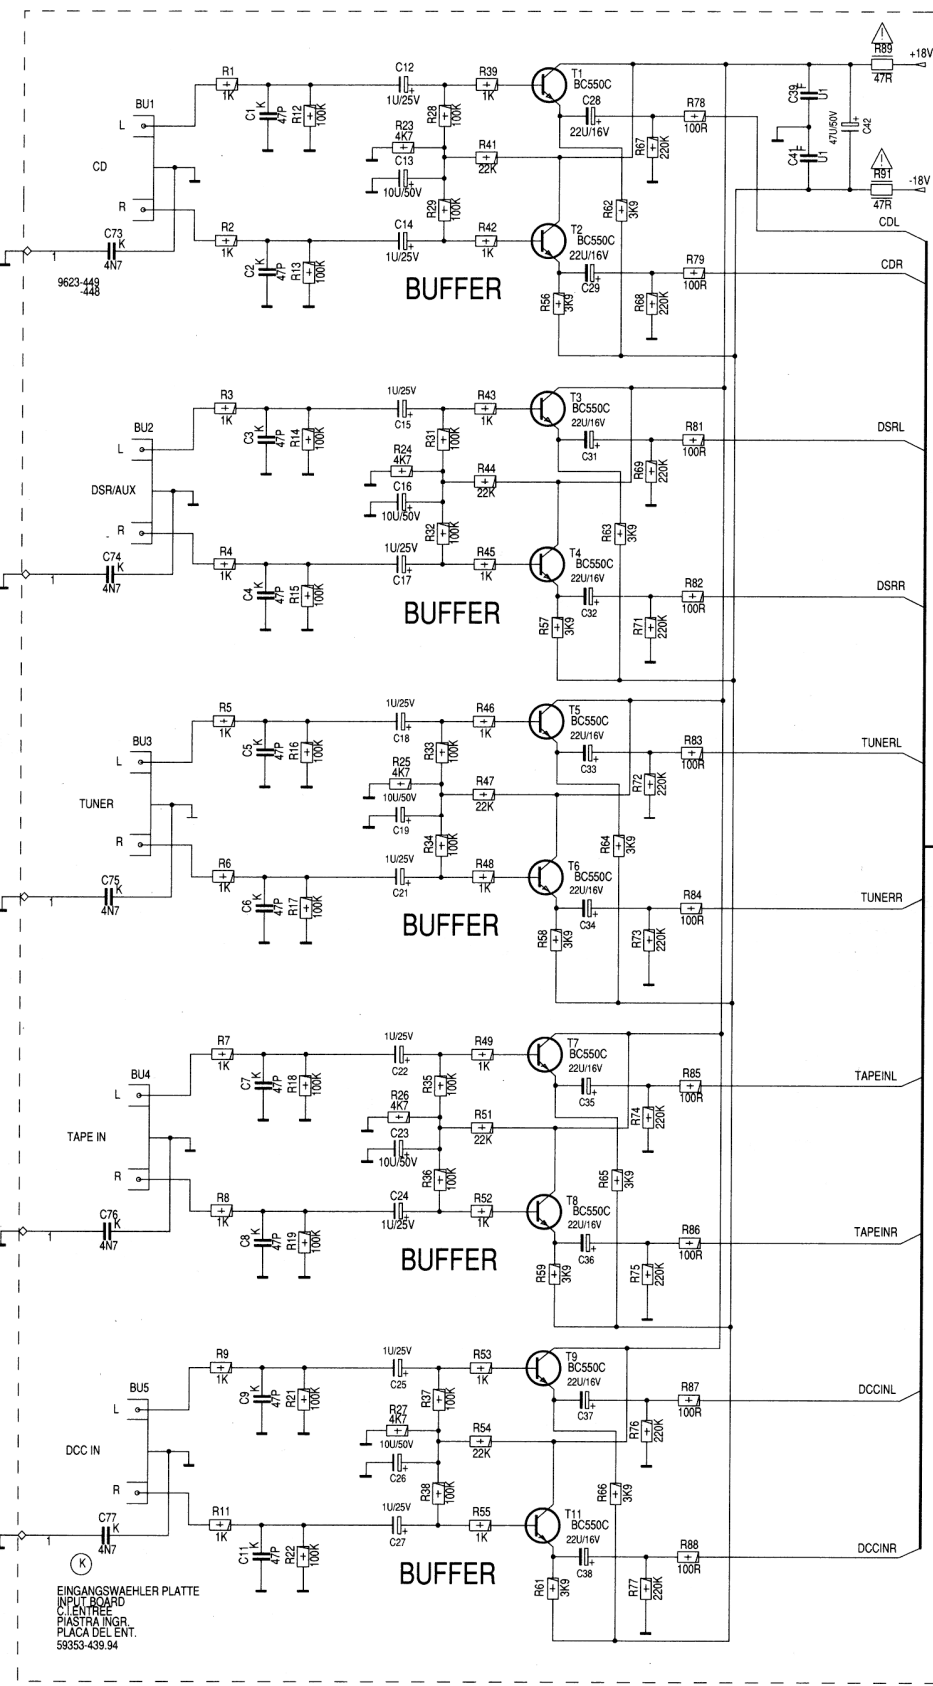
R89
47R
+18V
C39
C42
47U/50V
C41
R91
47R
-18V

BU1
L
CD
R
R1
1K
C1 47P
R12 100K
C12
1U/25V
R39
1K
T1
BC550C
C28
22U/16V
R78
100R
R28 100K
R23 4K7
C13
10U/50V
R41
22K
R67 220K
R29 100K
R62 3K9
R2
1K
C2 47P
R13 100K
C14
1U/25V
R42
1K
T2
BC550C
22U/16V
C29
R79
100R
C73
4N7
1
9623-449
-448
BUFFER
R56 3K9
R68 220K
CDL
CDR

BU2
L
DSR/AUX
R
R3
1K
C3 47P
R14 100K
1U/25V
C15
R43
1K
T3
BC550C
22U/16V
C31
R81
100R
DSRL
R31 100K
R24 4K7
C16
10U/50V
R44
22K
R69 220K
R32 100K
R63 3K9
R4
1K
C4 47P
R15 100K
1U/25V
C17
R45
1K
T4
BC550C
22U/16V
C32
R82
100R
DSRR
C74
4N7
1
BUFFER
R57 3K9
R71 220K

BU3
L
TUNER
R
R5
1K
C5 47P
R16 100K
1U/25V
C18
R46
1K
T5
BC550C
22U/16V
C33
R83
100R
TUNERL
R33 100K
R25 4K7
10U/50V
C19
R47
22K
R72 220K
R34 100K
R64 3K9
R6
1K
C6 47P
R17 100K
1U/25V
C21
R48
1K
T6
BC550C
22U/16V
C34
R84
100R
TUNERR
C75
4N7
1
BUFFER
R58 3K9
R73 220K

BU4
L
TAPE IN
R
R7
1K
C7 47P
R18 100K
1U/25V
C22
R49
1K
T7
BC550C
22U/16V
C35
R85
100R
TAPEINL
R35 100K
R26 4K7
C23
10U/50V
R51
22K
R74 220K
R36 100K
R65 3K9
R8
1K
C8 47P
R19 100K
C24
1U/25V
R52
1K
T8
BC550C
22U/16V
C36
R86
100R
TAPEINR
C76
4N7
1
BUFFER
R59 3K9
R75 220K

BU5
L
DCC IN
R
R9
1K
C9 47P
R21 100K
1U/25V
C25
R53
1K
T9
BC550C
22U/16V
C37
R87
100R
DCCINL
R37 100K
R27 4K7
10U/50V
C26
R54
22K
R76 220K
R38 100K
R66 3K9
R11
1K
C11 47P
R22 100K
1U/25V
C27
R55
1K
T11
BC550C
22U/16V
C38
R88
100R
DCCINR
C77
4N7
1
BUFFER
R61 3K9
R77 220K
K
EINGANGSWAEHLER PLATTE
INPUT BOARD
C.I.ENTREE
PIASTRA INGR.
PLACA DEL ENT.
59353-439.94